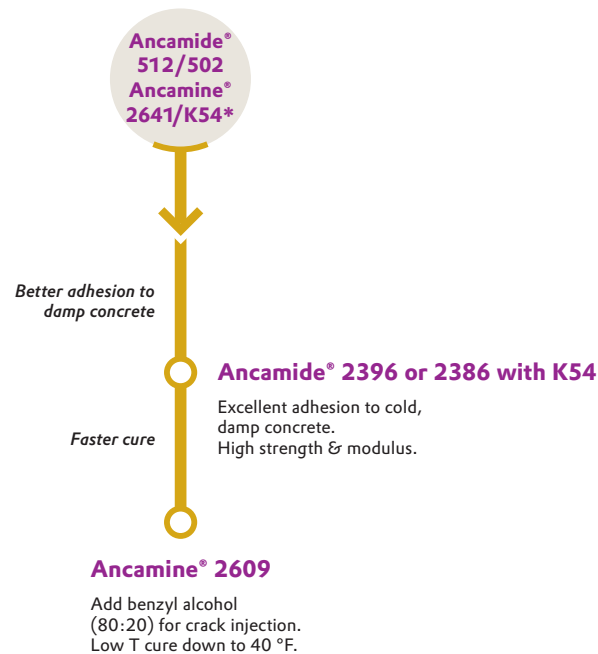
Ancamide® 512/502 Ancamine® 2641/K54*

Better adhesion to damp concrete

Ancamide® 2396 or 2386 with K54

Excellent adhesion to cold, damp concrete.
High strength & modulus.

Faster cure

Ancamine® 2609

Add benzyl alcohol (80:20) for crack injection.
Low T cure down to 40 °F.